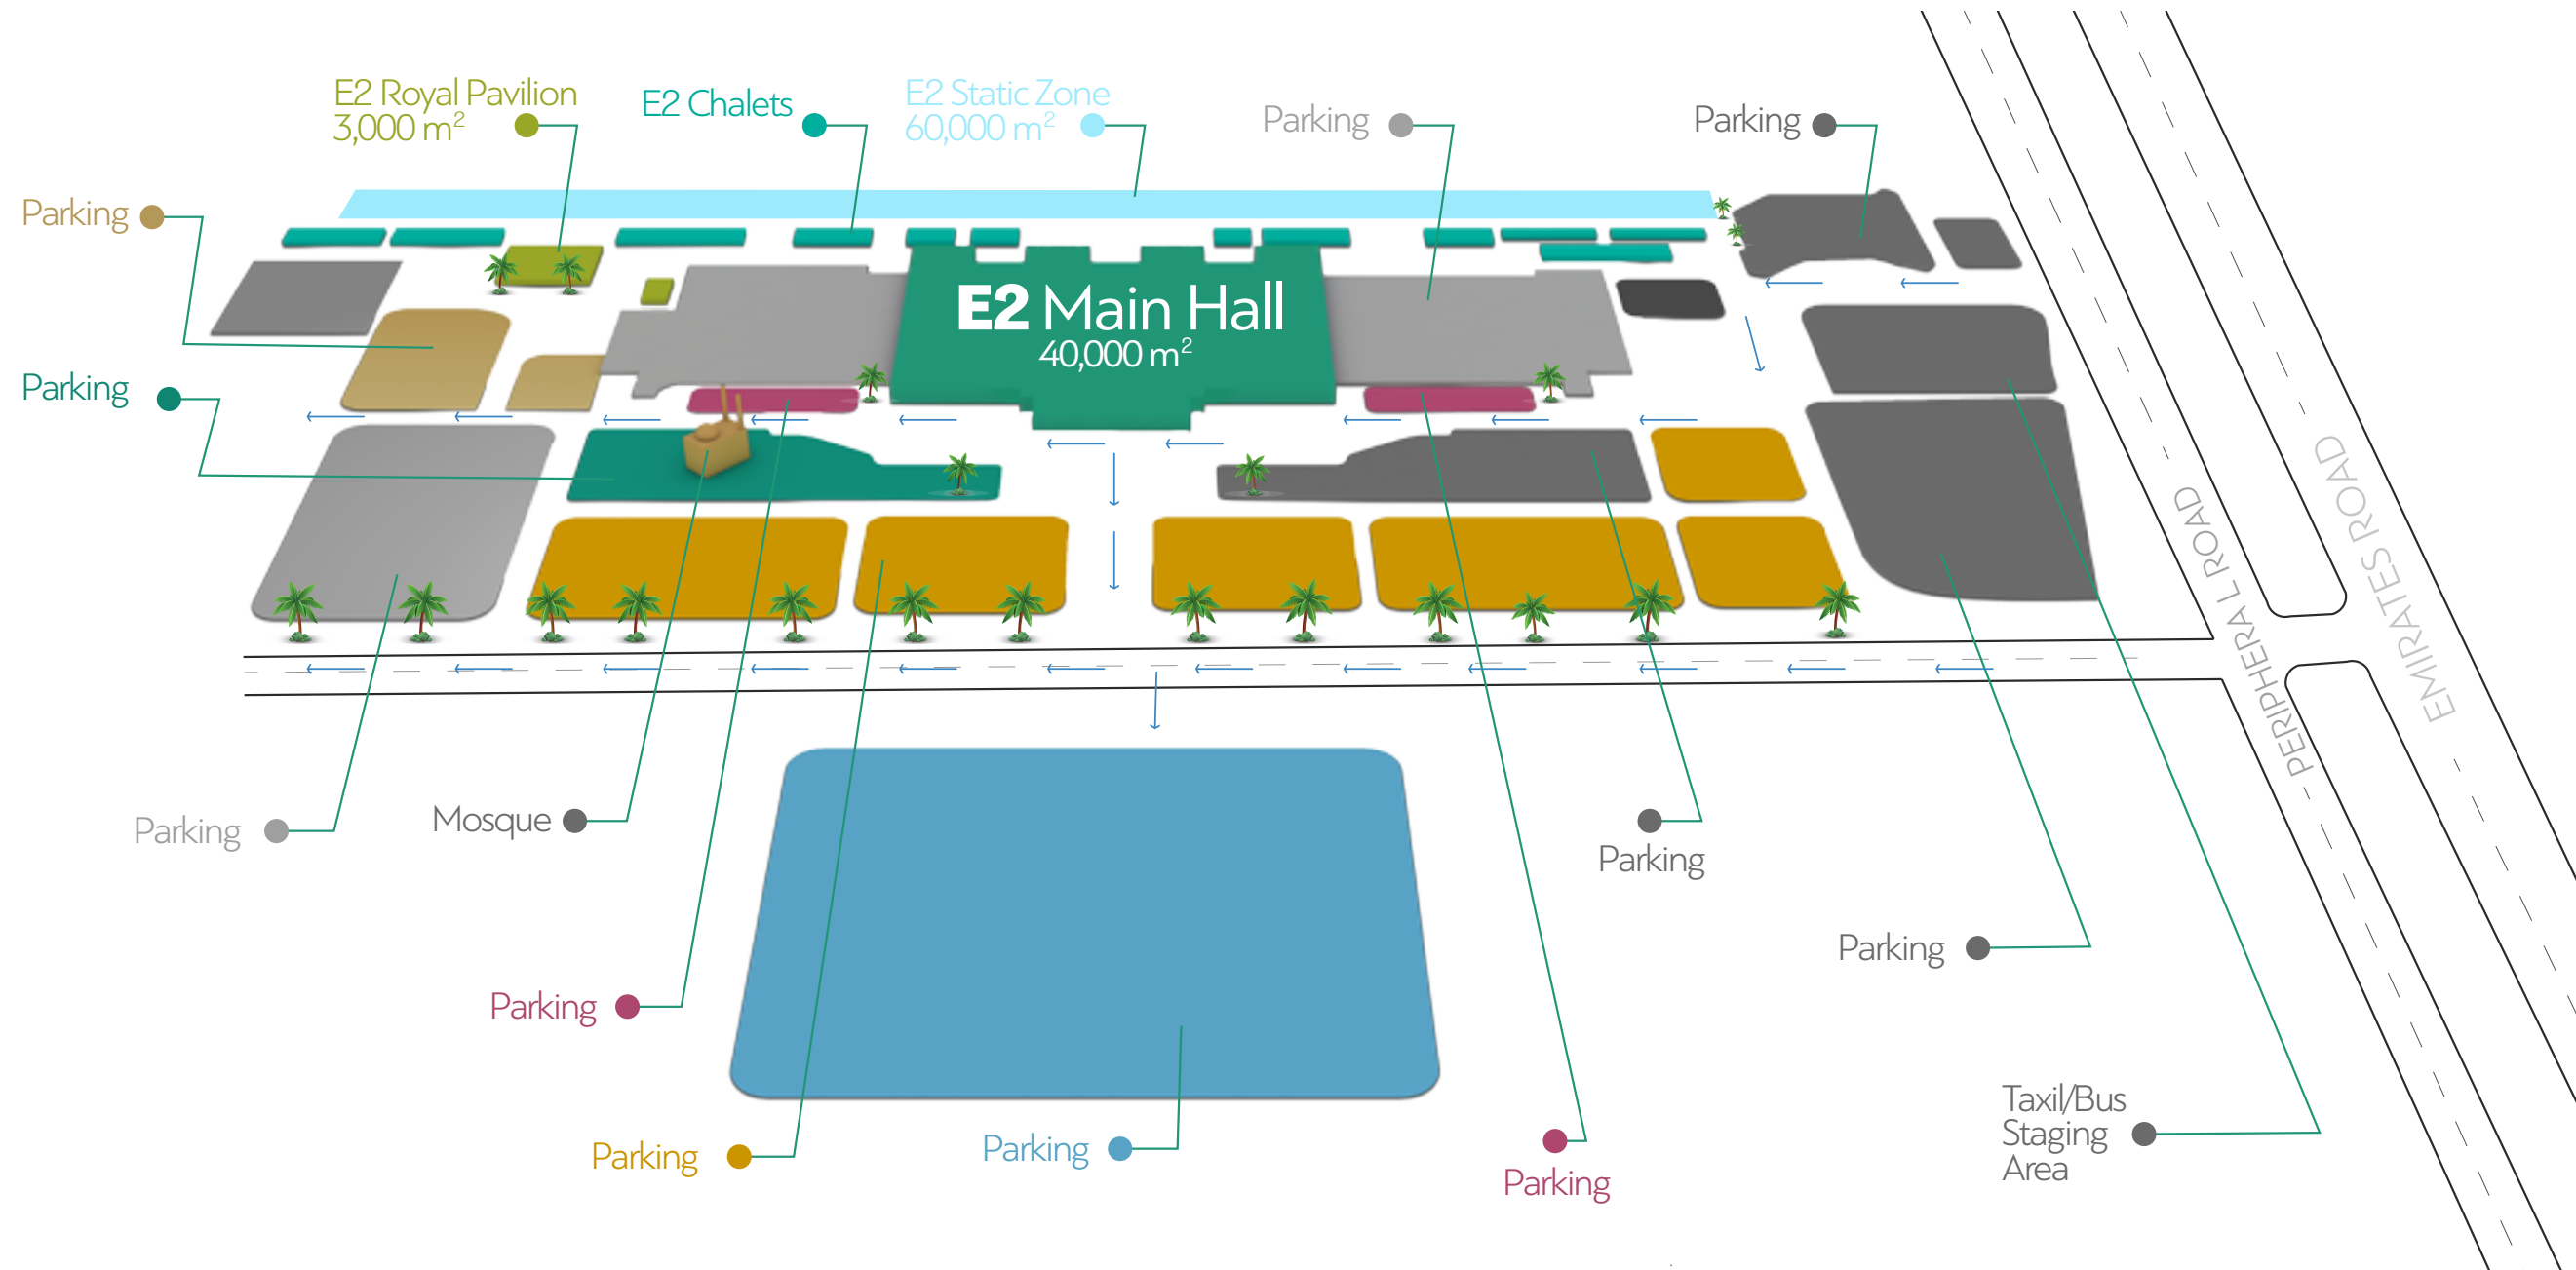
E2 Royal Pavilion
3,000 m$^2$

E2 Chalets

E2 Static Zone
60,000 m$^2$

Parking

Parking

Parking

Parking

E2 Main Hall
40,000 m$^2$

PERIPHERAL ROAD

EMIRATES ROAD

Parking

Mosque

Parking

Parking

Parking

Parking

Parking

Parking

Taxi/Bus
Staging
Area